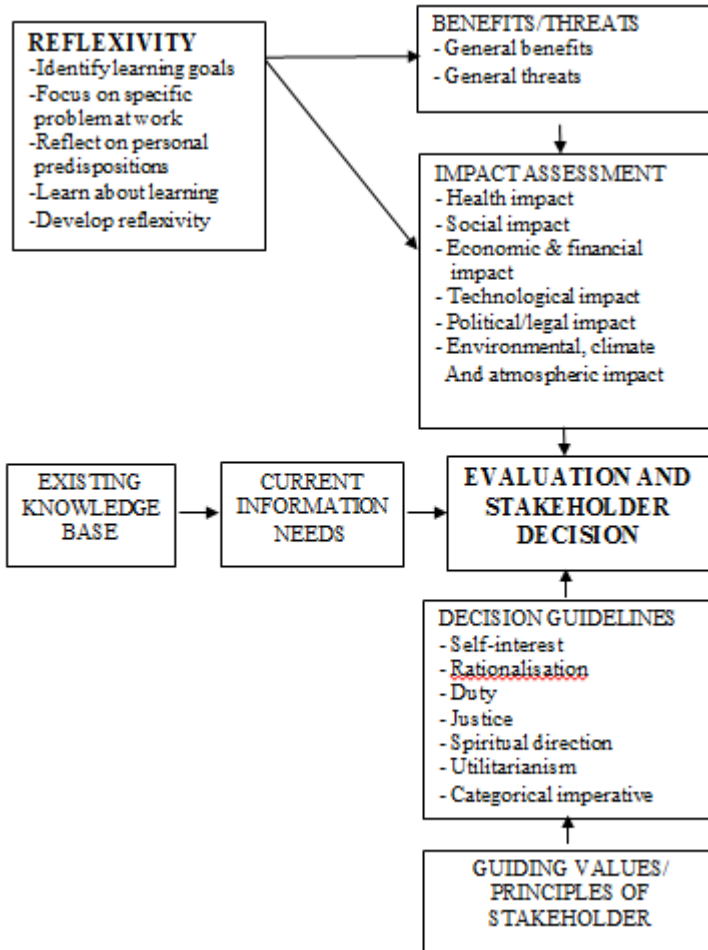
REFLEXIVITY
-Identify learning goals
-Focus on specific problem at work
-Reflect on personal predispositions
-Learn about learning
-Develop reflexivity

BENEFITS/THREATS
- General benefits
- General threats

IMPACT ASSESSMENT
- Health impact
- Social impact
- Economic & financial impact
- Technological impact
- Political/legal impact
- Environmental, climate And atmospheric impact

EXISTING KNOWLEDGE BASE

CURRENT INFORMATION NEEDS

EVALUATION AND STAKEHOLDER DECISION

DECISION GUIDELINES
- Self-interest
- Rationalisation
- Duty
- Justice
- Spiritual direction
- Utilitarianism
- Categorical imperative

GUIDING VALUES/ PRINCIPLES OF STAKEHOLDER